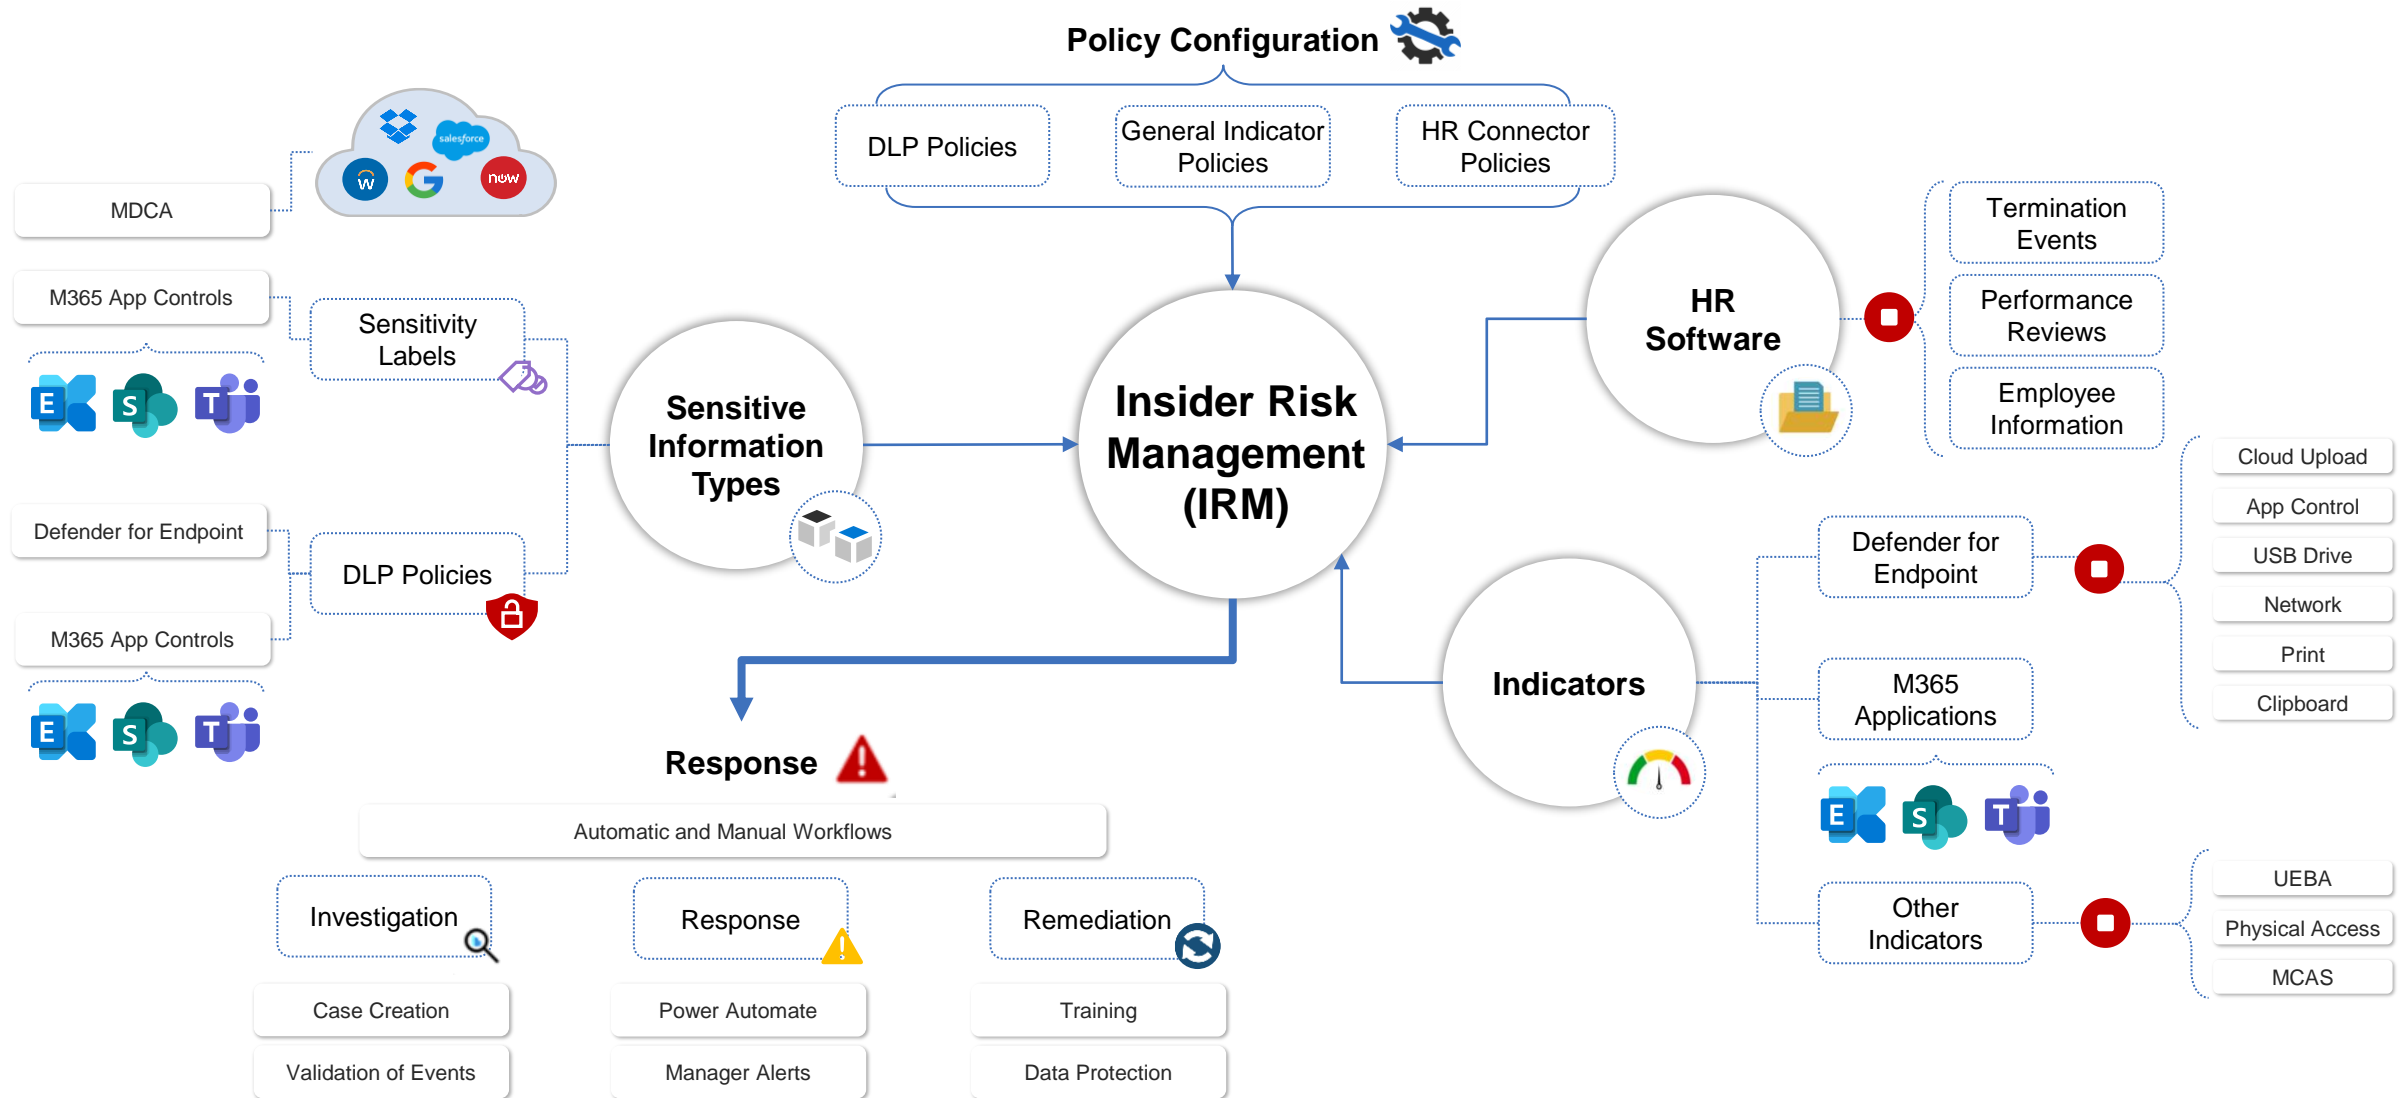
Policy Configuration

DLP Policies

General Indicator Policies

HR Connector Policies

MDCA

salesforce

now

W

M365 App Controls

Sensitivity Labels

E S T

Defender for Endpoint

DLP Policies

M365 App Controls

E S T

Sensitive Information Types

Insider Risk Management (IRM)

HR Software

Termination Events

Performance Reviews

Employee Information

Cloud Upload

App Control

USB Drive

Network

Print

Clipboard

Defender for Endpoint

M365 Applications

E S T

Indicators

Other Indicators

UEBA

Physical Access

MCAS

Response

Automatic and Manual Workflows

Investigation

Response

Remediation

Case Creation

Validation of Events

Power Automate

Manager Alerts

Training

Data Protection